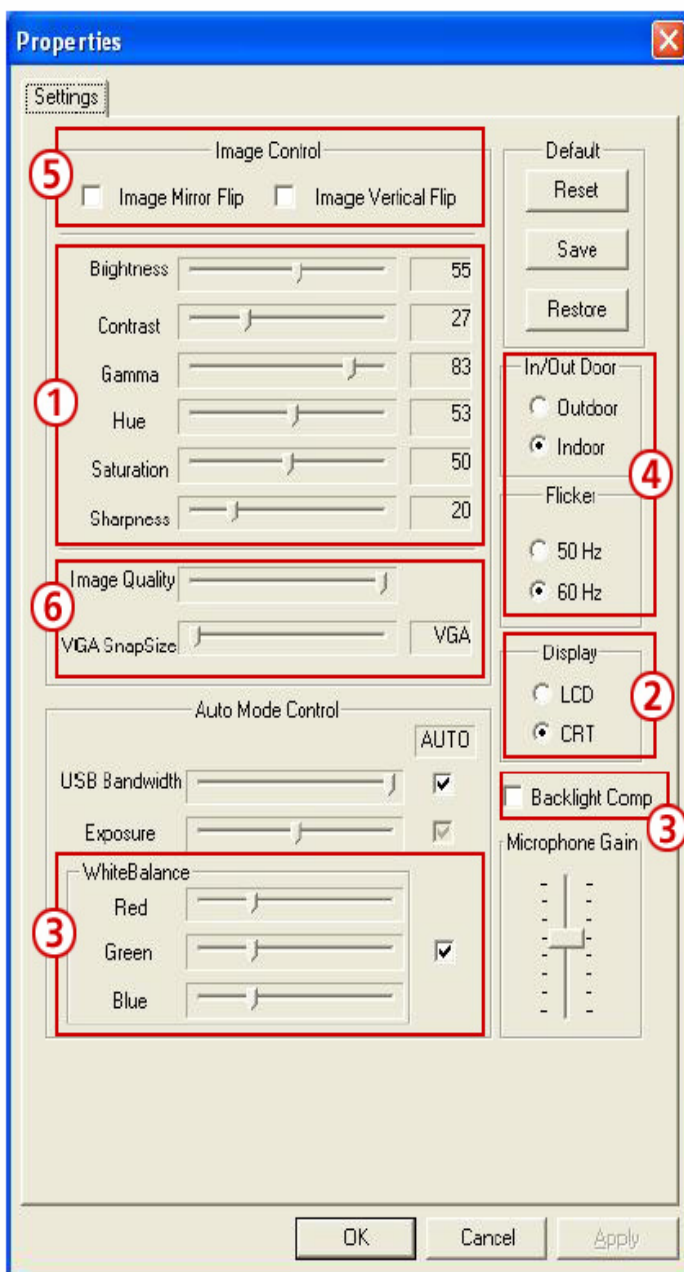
Properties

Settings

Image Control
5
Image Mirror Flip
Image Vertical Flip

Default
Reset
Save
Restore

Brightness 55
Contrast 27
Gamma 83
Hue 53
Saturation 50
Sharpness 20
1

In/Out Door
Outdoor
Indoor
4
Flicker
50 Hz
60 Hz

Image Quality
6
VGA SnapSize VGA

Display
LCD
CRT
2

Auto Mode Control
AUTO
USB Bandwidth
Exposure

Backlight Comp
3

Microphone Gain

WhiteBalance
3
Red
Green
Blue

OK
Cancel
Apply